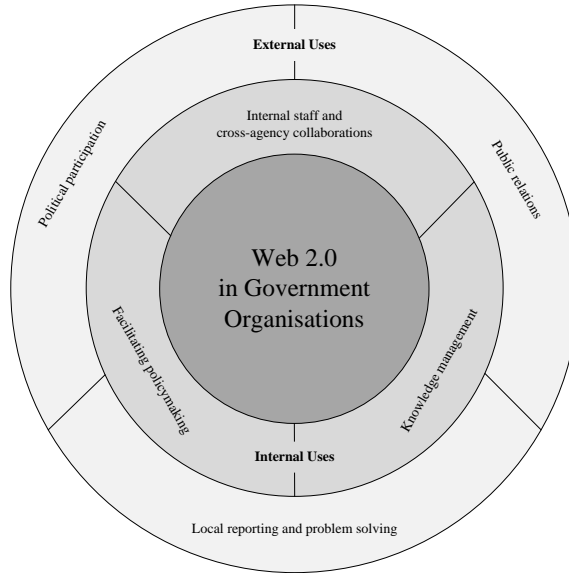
External Uses

Political participation

Internal staff and cross-agency collaborations

Public relations

Web 2.0 in Government Organisations

Facilitating policymaking

Knowledge management

Internal Uses

Local reporting and problem solving